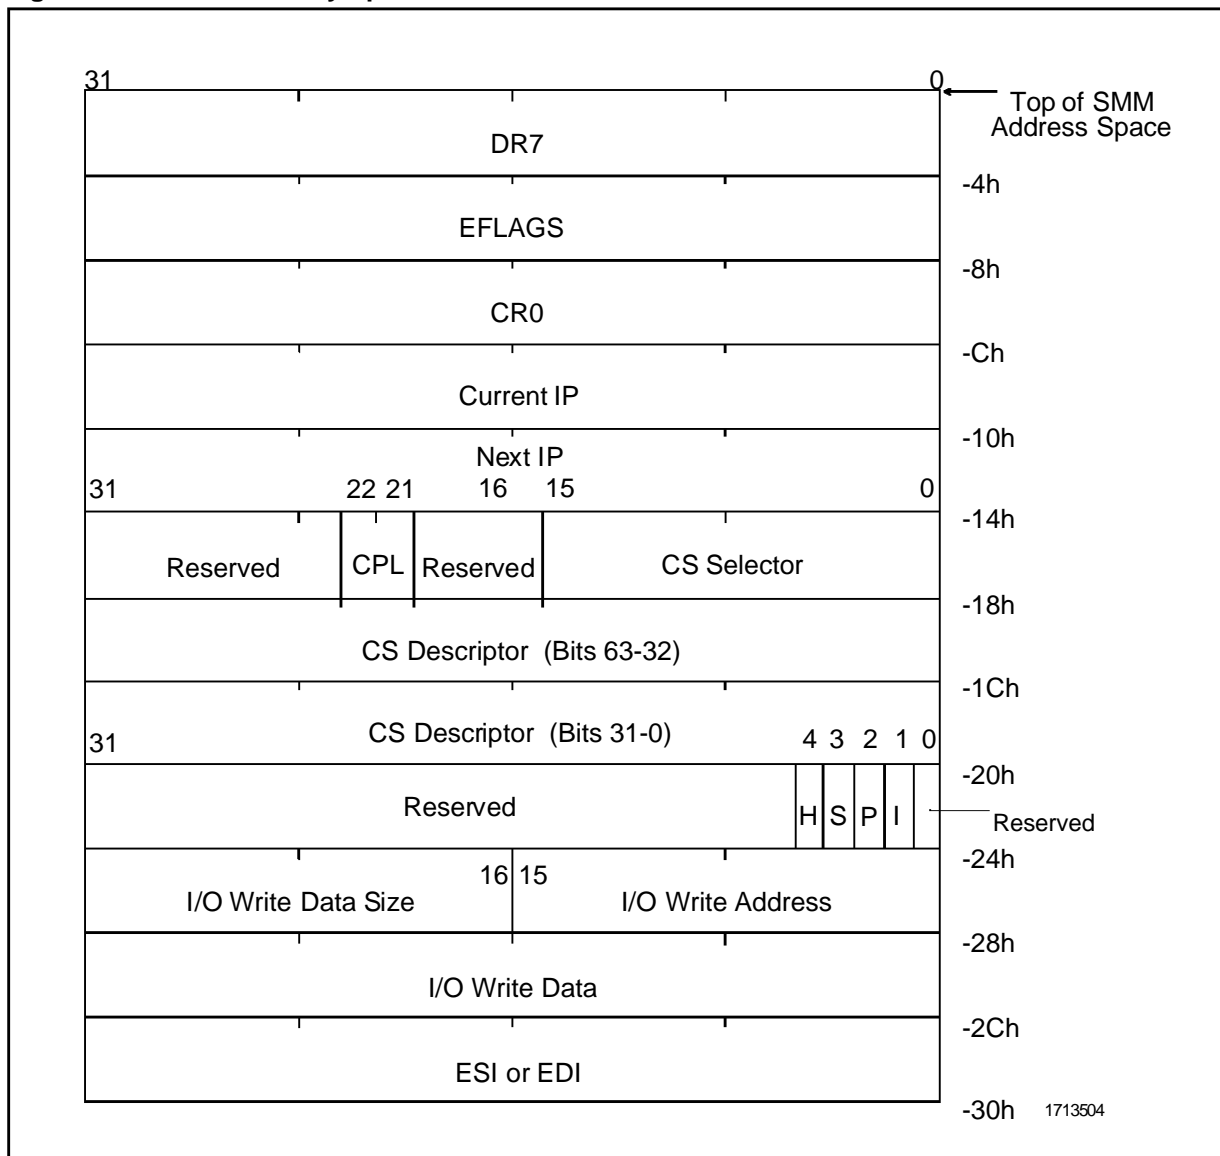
31

0

Top of SMM Address Space

DR7

-4h

EFLAGS

-8h

CR0

-Ch

Current IP

-10h

Next IP

31 22 21 16 15 0

-14h

Reserved

CPL

Reserved

CS Selector

-18h

CS Descriptor (Bits 63-32)

-1Ch

CS Descriptor (Bits 31-0)

31

4 3 2 1 0

-20h

Reserved

H S P I

Reserved

-24h

16 15

I/O Write Data Size

I/O Write Address

-28h

I/O Write Data

-2Ch

ESI or EDI

-30h 1713504